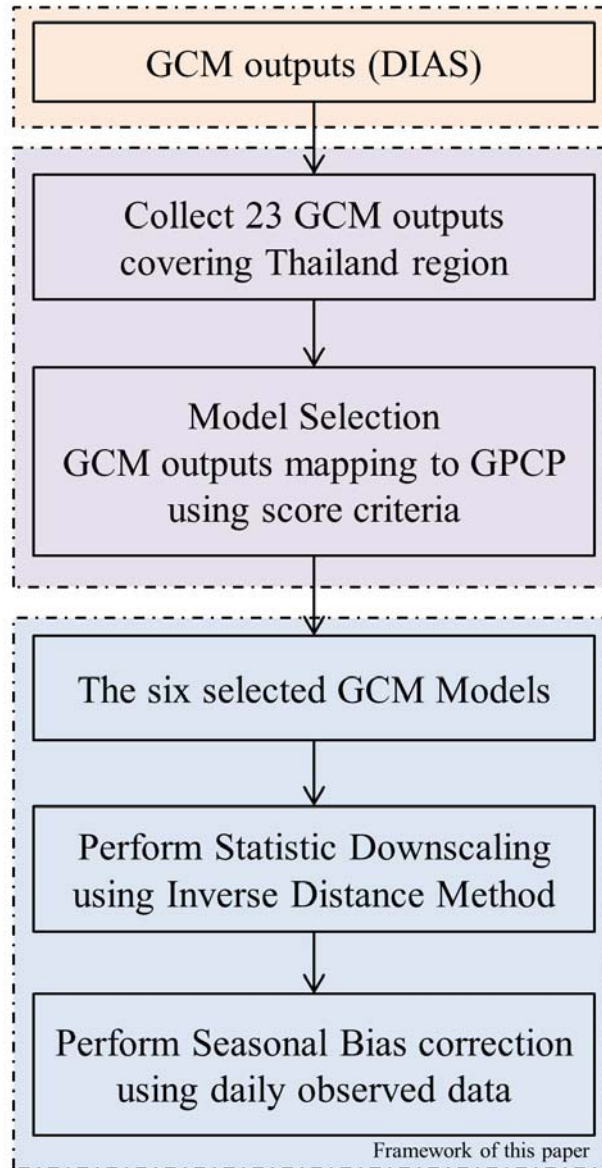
GCM outputs (DIAS)

Collect 23 GCM outputs covering Thailand region

Model Selection
GCM outputs mapping to GPCP using score criteria

The six selected GCM Models

Perform Statistic Downscaling using Inverse Distance Method

Perform Seasonal Bias correction using daily observed data

Framework of this paper